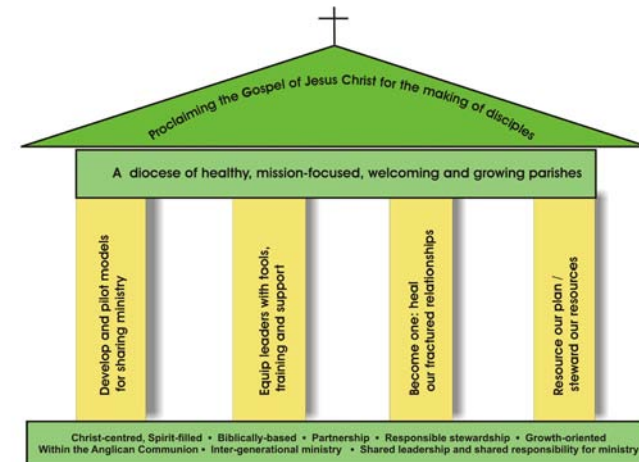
Proclaiming the Gospel of Jesus Christ for the making of disciples

A diocese of healthy, mission-focused, welcoming and growing parishes

Develop and pilot models for sharing ministry

Equip leaders with tools, training and support

Become one: heal our fractured relationships

Resource our plan / steward our resources

Christ-centred, Spirit-filled • Biblically-based • Partnership • Responsible stewardship • Growth-oriented
Within the Anglican Communion • Inter-generational ministry • Shared leadership and shared responsibility for ministry